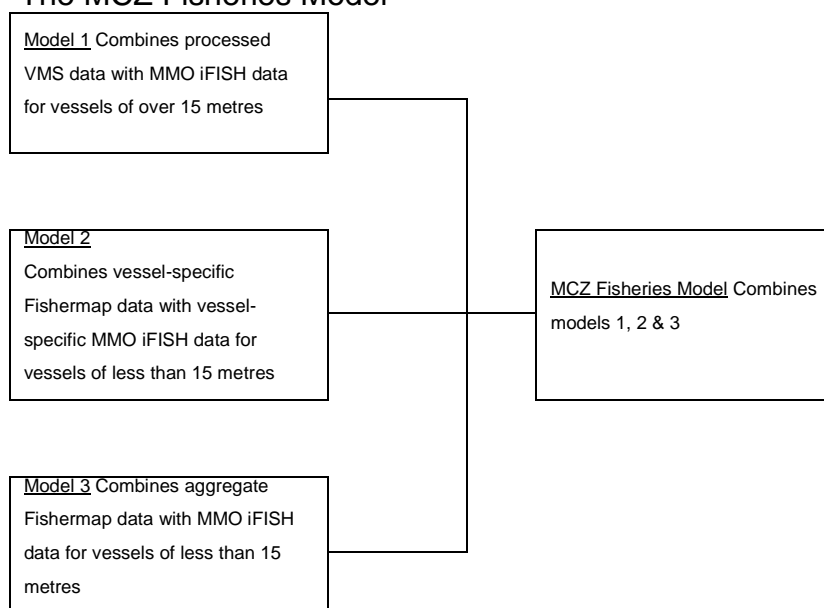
The MCZ Fisheries Model

Model 1 Combines processed VMS data with MMO iFISH data for vessels of over 15 metres

Model 2
Combines vessel-specific Fishermap data with vessel-specific MMO iFISH data for vessels of less than 15 metres

Model 3 Combines aggregate Fishermap data with MMO iFISH data for vessels of less than 15 metres

MCZ Fisheries Model Combines models 1, 2 & 3